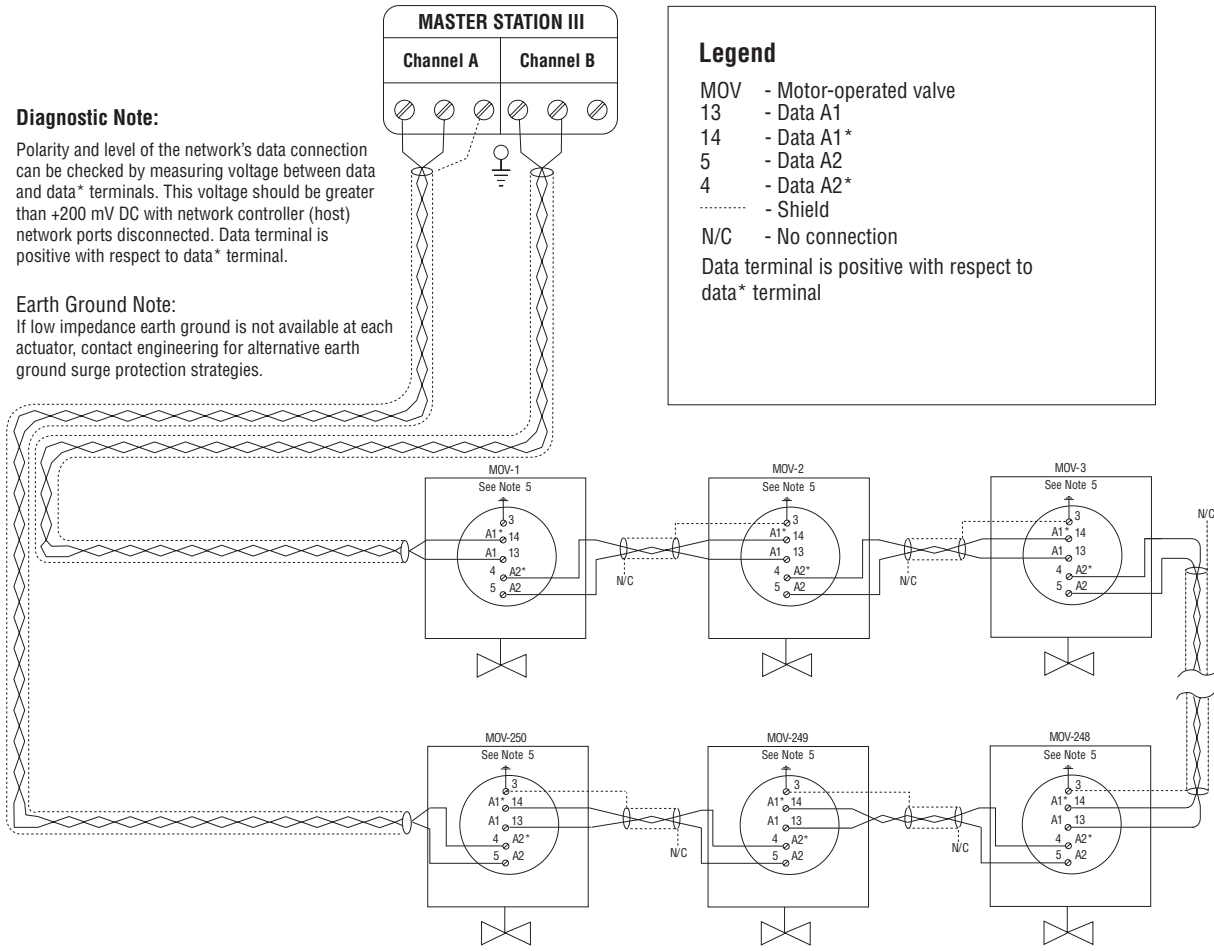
MASTER STATION III

| Channel A | Channel B |
|---|---|

Diagnostic Note:

Polarity and level of the network's data connection can be checked by measuring voltage between data and data* terminals. This voltage should be greater than +200 mV DC with network controller (host) network ports disconnected. Data terminal is positive with respect to data* terminal.

Earth Ground Note:

If low impedance earth ground is not available at each actuator, contact engineering for alternative earth ground surge protection strategies.

Legend

MOV - Motor-operated valve
13 - Data A1
14 - Data A1*
5 - Data A2
4 - Data A2*
- Shield
N/C - No connection

Data terminal is positive with respect to data* terminal

MOV-1
See Note 5
3
A1* 14
A1 13
4 A2*
5 A2

N/C

MOV-2
See Note 5
3
A1* 14
A1 13
4 A2*
5 A2

N/C

MOV-3
See Note 5
3
A1* 14
A1 13
4 A2*
5 A2

N/C

MOV-250
See Note 5
3
A1* 14
A1 13
4 A2*
5 A2

N/C

MOV-249
See Note 5
3
A1* 14
A1 13
4 A2*
5 A2

N/C

MOV-248
See Note 5
3
A1* 14
A1 13
4 A2*
5 A2